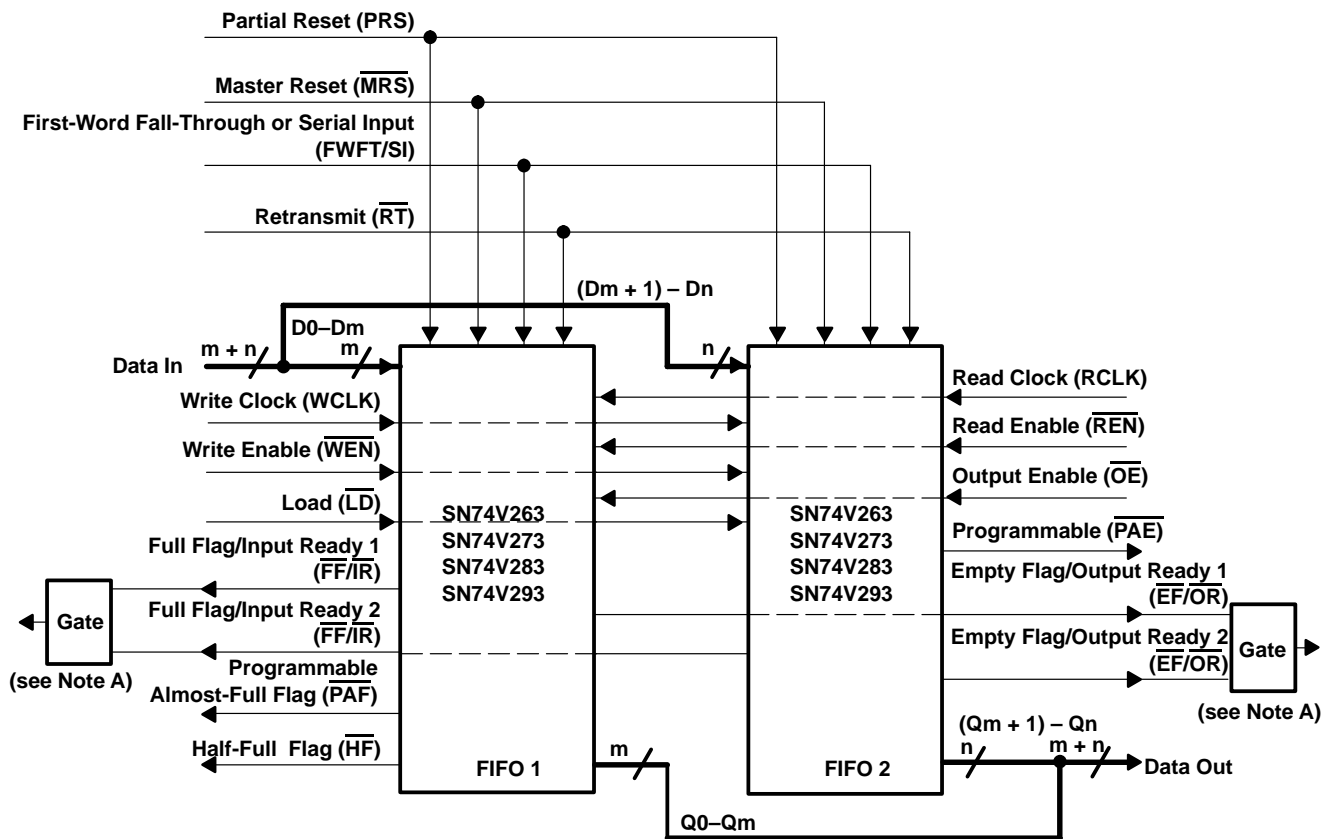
Partial Reset (PRS)

Master Reset ($\overline{MRS}$)

First-Word Fall-Through or Serial Input (FWFT/SI)

Retransmit ($\overline{RT}$)

(Dm + 1) – Dn

D0–Dm

m + n

m

Data In

n

Write Clock (WCLK)

Write Enable ($\overline{WEN}$)

Load ($\overline{LD}$)

Full Flag/Input Ready 1 ($\overline{FF}$/$\overline{IR}$)

Gate

Full Flag/Input Ready 2 ($\overline{FF}$/$\overline{IR}$)

(see Note A)

Programmable Almost-Full Flag ($\overline{PAF}$)

Half-Full Flag ($\overline{HF}$)

SN74V263
SN74V273
SN74V283
SN74V293

FIFO 1

m

Q0–Qm

SN74V263
SN74V273
SN74V283
SN74V293

FIFO 2

Read Clock (RCLK)

Read Enable ($\overline{REN}$)

Output Enable ($\overline{OE}$)

Programmable ($\overline{PAE}$)

Empty Flag/Output Ready 1 ($\overline{EF}$/$\overline{OR}$)

Empty Flag/Output Ready 2 ($\overline{EF}$/$\overline{OR}$)

Gate

(see Note A)

(Qm + 1) – Qn

n

m + n

Data Out